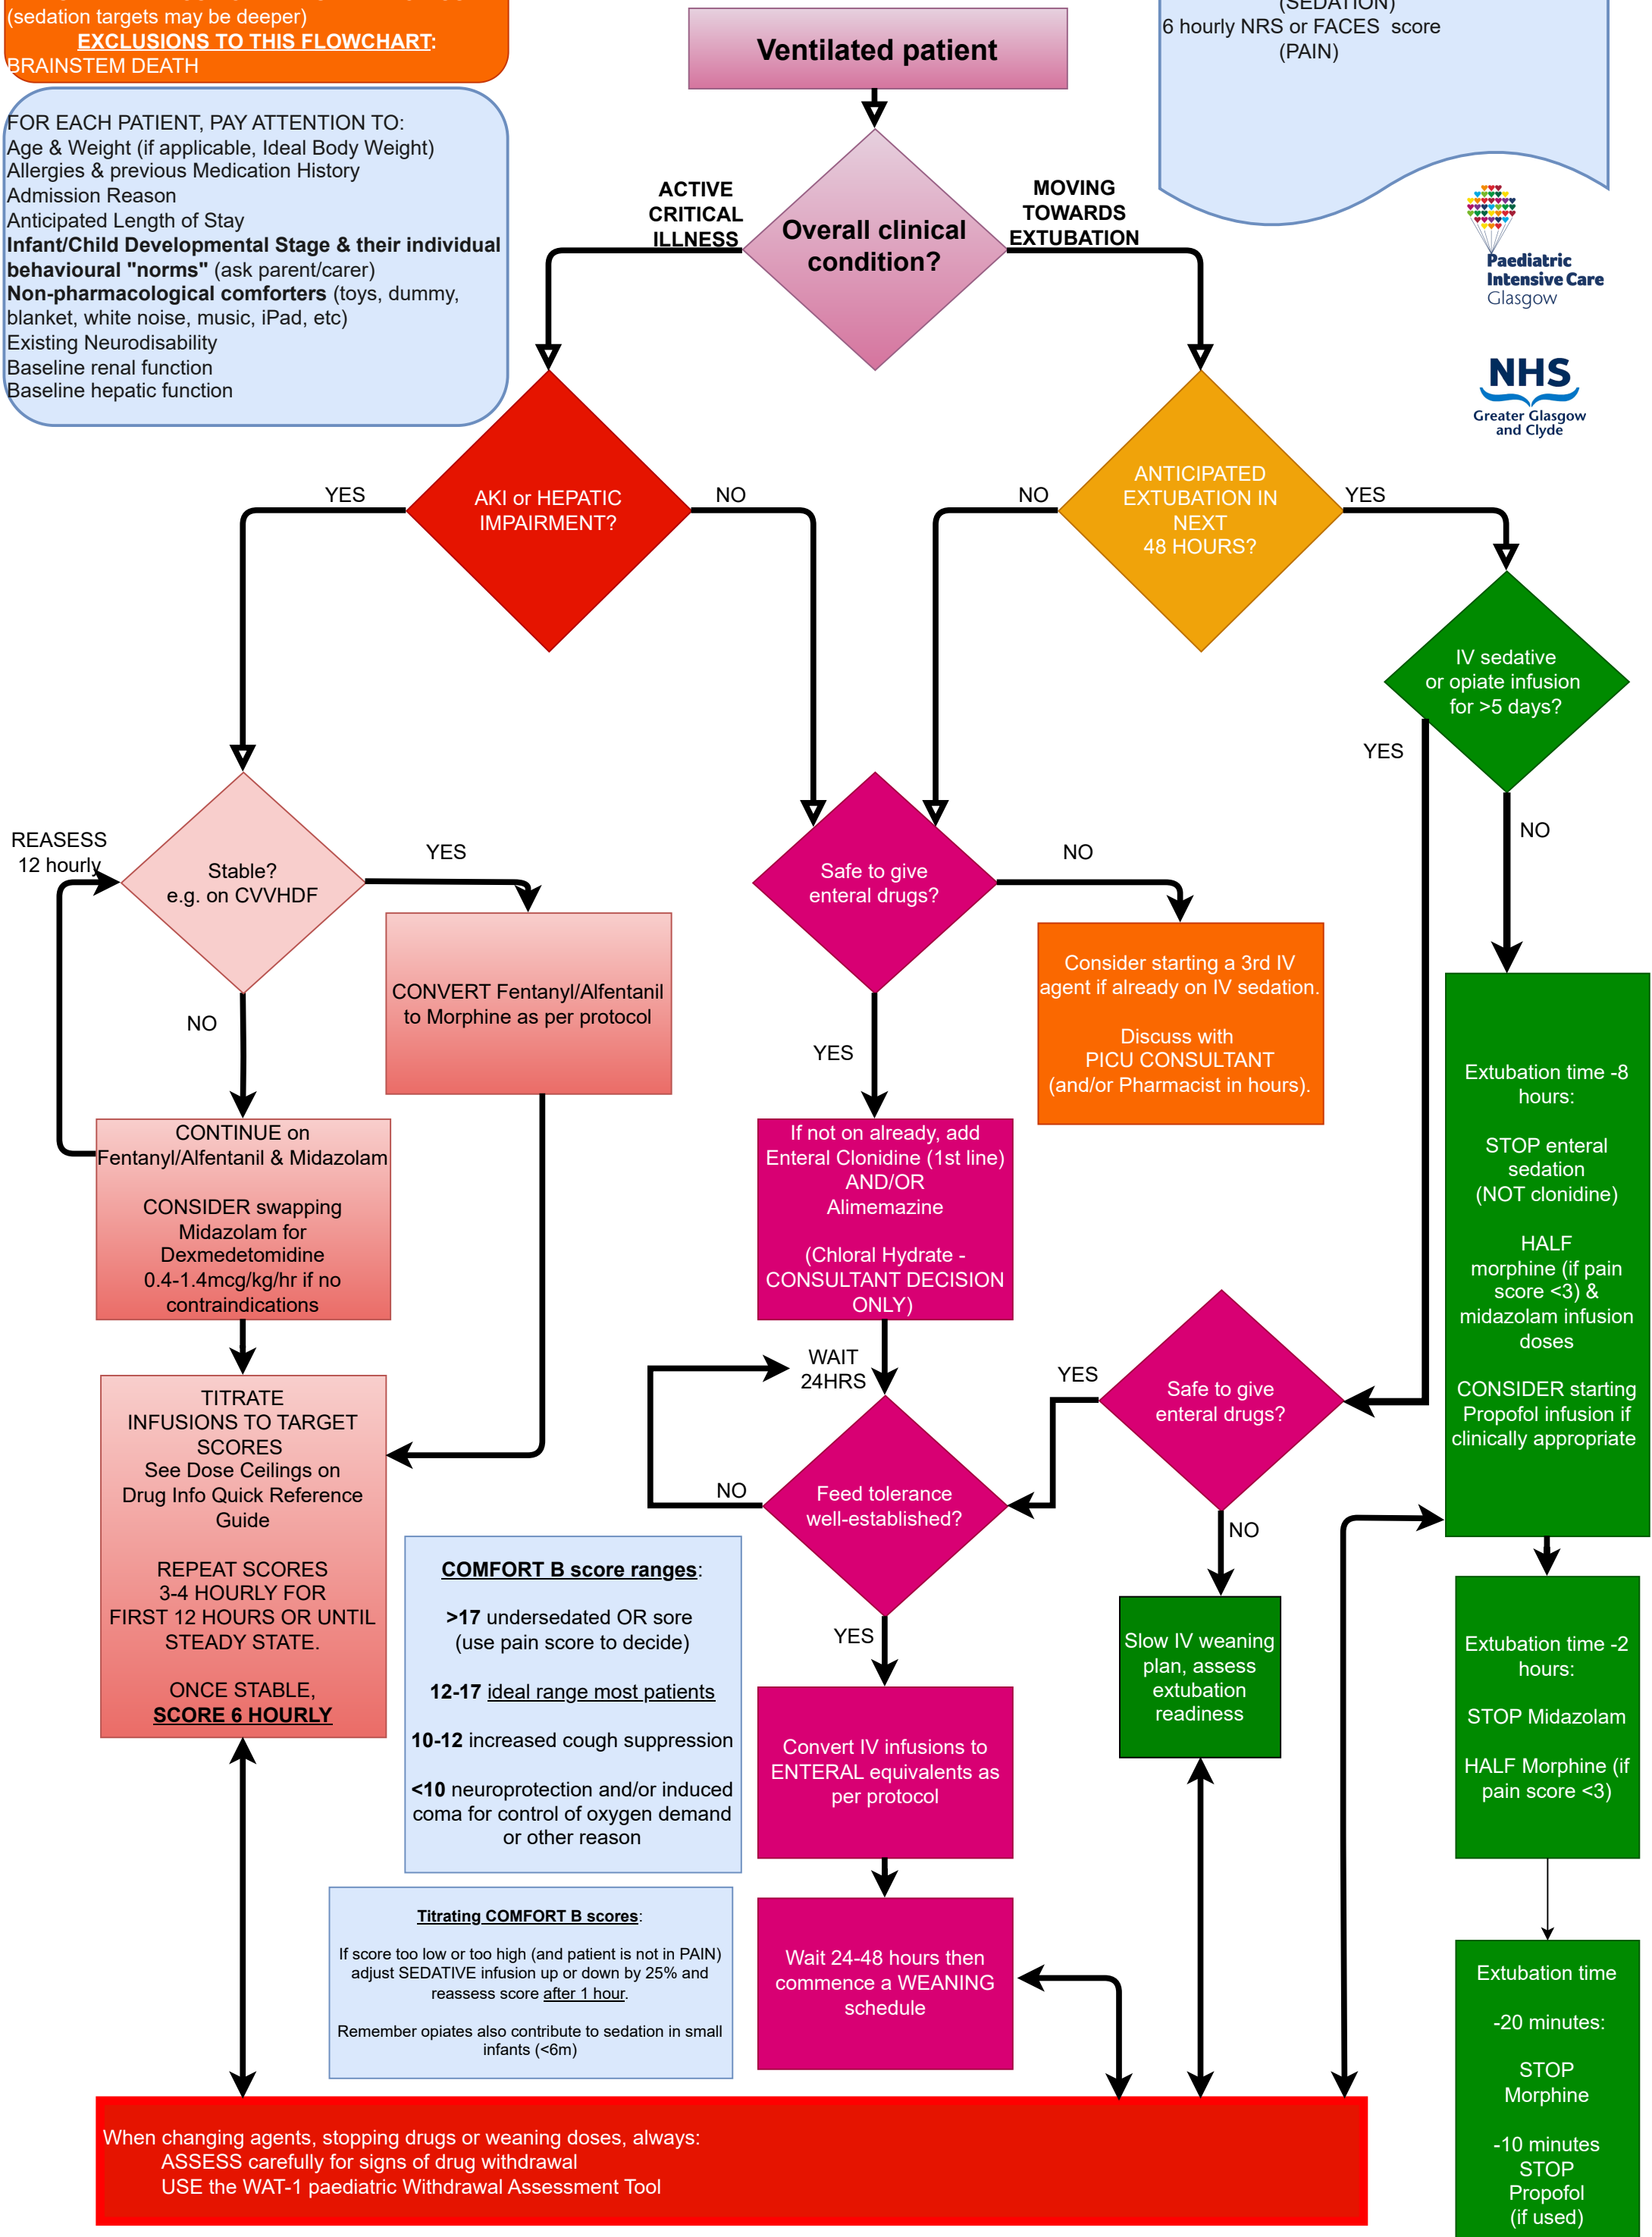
(sedation targets may be deeper)
EXCLUSIONS TO THIS FLOWCHART:
BRAINSTEM DEATH

Ventilated patient

(SEDATION)
6 hourly NRS or FACES score
(PAIN)

FOR EACH PATIENT, PAY ATTENTION TO:
Age & Weight (if applicable, Ideal Body Weight)
Allergies & previous Medication History
Admission Reason
Anticipated Length of Stay
**Infant/Child Developmental Stage & their individual behavioural "norms"** (ask parent/carer)
**Non-pharmacological comforters** (toys, dummy, blanket, white noise, music, iPad, etc)
Existing Neurodisability
Baseline renal function
Baseline hepatic function

Paediatric Intensive Care Glasgow

NHS Greater Glasgow and Clyde

ACTIVE CRITICAL ILLNESS

Overall clinical condition?

MOVING TOWARDS EXTUBATION

YES

AKI or HEPATIC IMPAIRMENT?

NO

NO

ANTICIPATED EXTUBATION IN NEXT 48 HOURS?

YES

IV sedative or opiate infusion for >5 days?

YES

NO

REASESS 12 hourly

Stable? e.g. on CVVHDF

YES

CONVERT Fentanyl/Alfentanil to Morphine as per protocol

NO

CONTINUE on Fentanyl/Alfentanil & Midazolam

CONSIDER swapping Midazolam for Dexmedetomidine 0.4-1.4mcg/kg/hr if no contraindications

Safe to give enteral drugs?

NO

Consider starting a 3rd IV agent if already on IV sedation.

Discuss with PICU CONSULTANT (and/or Pharmacist in hours).

YES

If not on already, add Enteral Clonidine (1st line) AND/OR Alimemazine

(Chloral Hydrate - CONSULTANT DECISION ONLY)

Extubation time -8 hours:

STOP enteral sedation (NOT clonidine)

HALF morphine (if pain score <3) & midazolam infusion doses

CONSIDER starting Propofol infusion if clinically appropriate

TITRATE INFUSIONS TO TARGET SCORES
See Dose Ceilings on Drug Info Quick Reference Guide

REPEAT SCORES 3-4 HOURLY FOR FIRST 12 HOURS OR UNTIL STEADY STATE.

ONCE STABLE, SCORE 6 HOURLY

WAIT 24HRS

YES

Safe to give enteral drugs?

NO

Feed tolerance well-established?

NO

COMFORT B score ranges:

**>17** undersedated OR sore (use pain score to decide)

**12-17** ideal range most patients

**10-12** increased cough suppression

**<10** neuroprotection and/or induced coma for control of oxygen demand or other reason

YES

Convert IV infusions to ENTERAL equivalents as per protocol

Slow IV weaning plan, assess extubation readiness

Extubation time -2 hours:

STOP Midazolam

HALF Morphine (if pain score <3)

Titrating COMFORT B scores:

If score too low or too high (and patient is not in PAIN) adjust SEDATIVE infusion up or down by 25% and reassess score after 1 hour.

Remember opiates also contribute to sedation in small infants (<6m)

Wait 24-48 hours then commence a WEANING schedule

Extubation time

-20 minutes:

STOP Morphine

-10 minutes STOP Propofol (if used)

When changing agents, stopping drugs or weaning doses, always:
ASSESS carefully for signs of drug withdrawal
USE the WAT-1 paediatric Withdrawal Assessment Tool